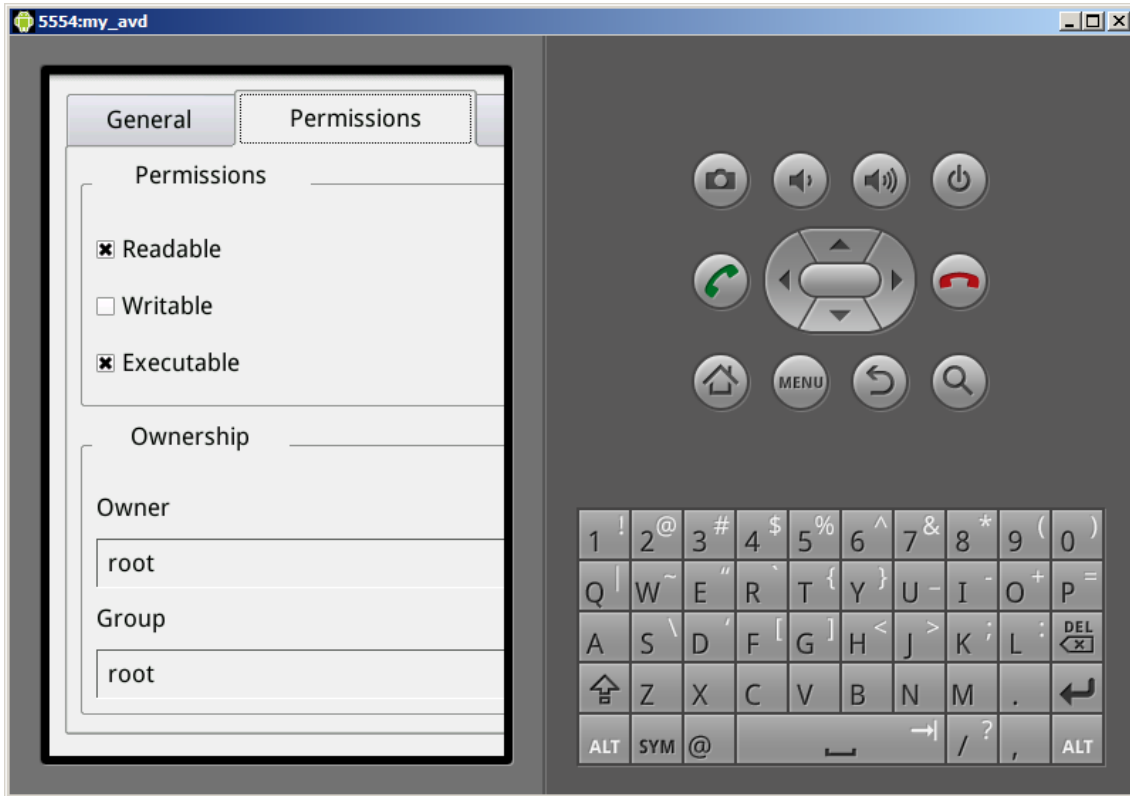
5554:my_avd

General
Permissions

Permissions

Readable

Writable

Executable

Ownership

Owner

root

Group

root

MENU

1 !
2 @
3 #
4 $
5 %
6 ^
7 &
8 *
9 (
0 )
Q |
W ~
E "
R `
T {
Y }
U -
I -
O +
P =
A
S \
D '
F [
G ]
H <
J >
K ;
L :
DEL
Z
X
C
V
B
N
M
.
ALT
SYM
@
/ ?
,
ALT